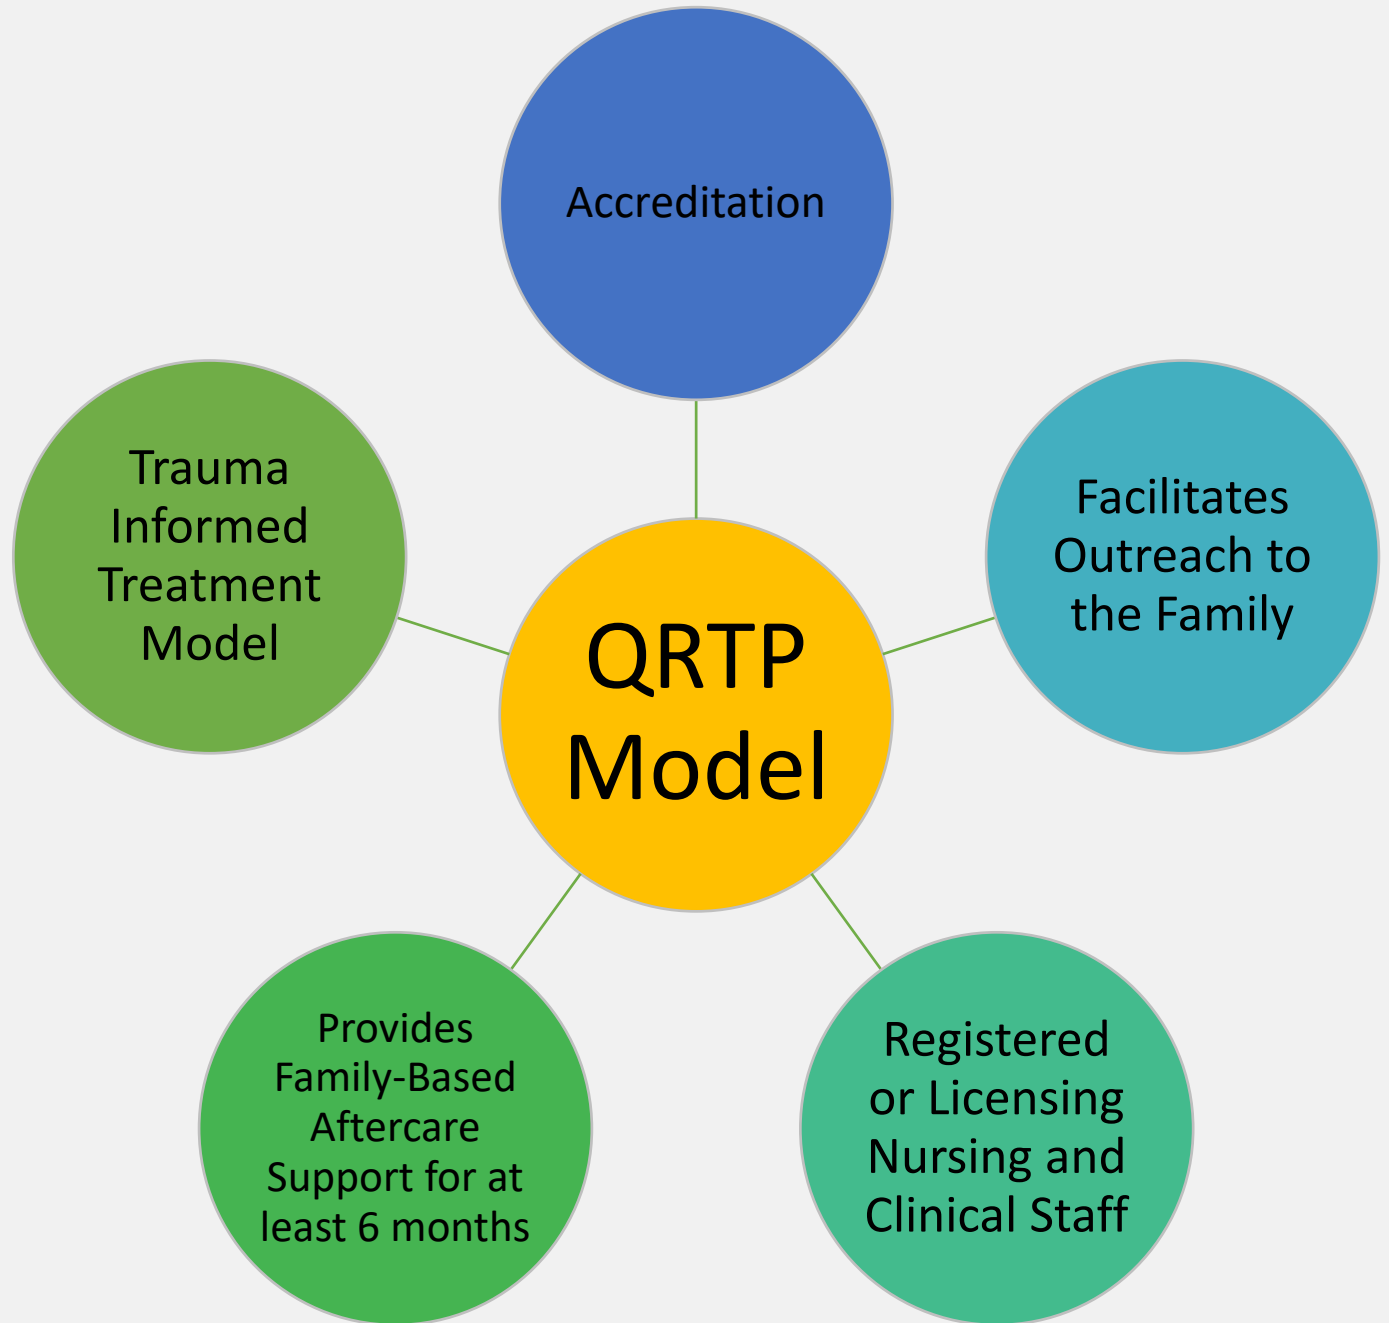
Accreditation

Trauma Informed Treatment Model

QRTP Model

Facilitates Outreach to the Family

Provides Family-Based Aftercare Support for at least 6 months

Registered or Licensing Nursing and Clinical Staff